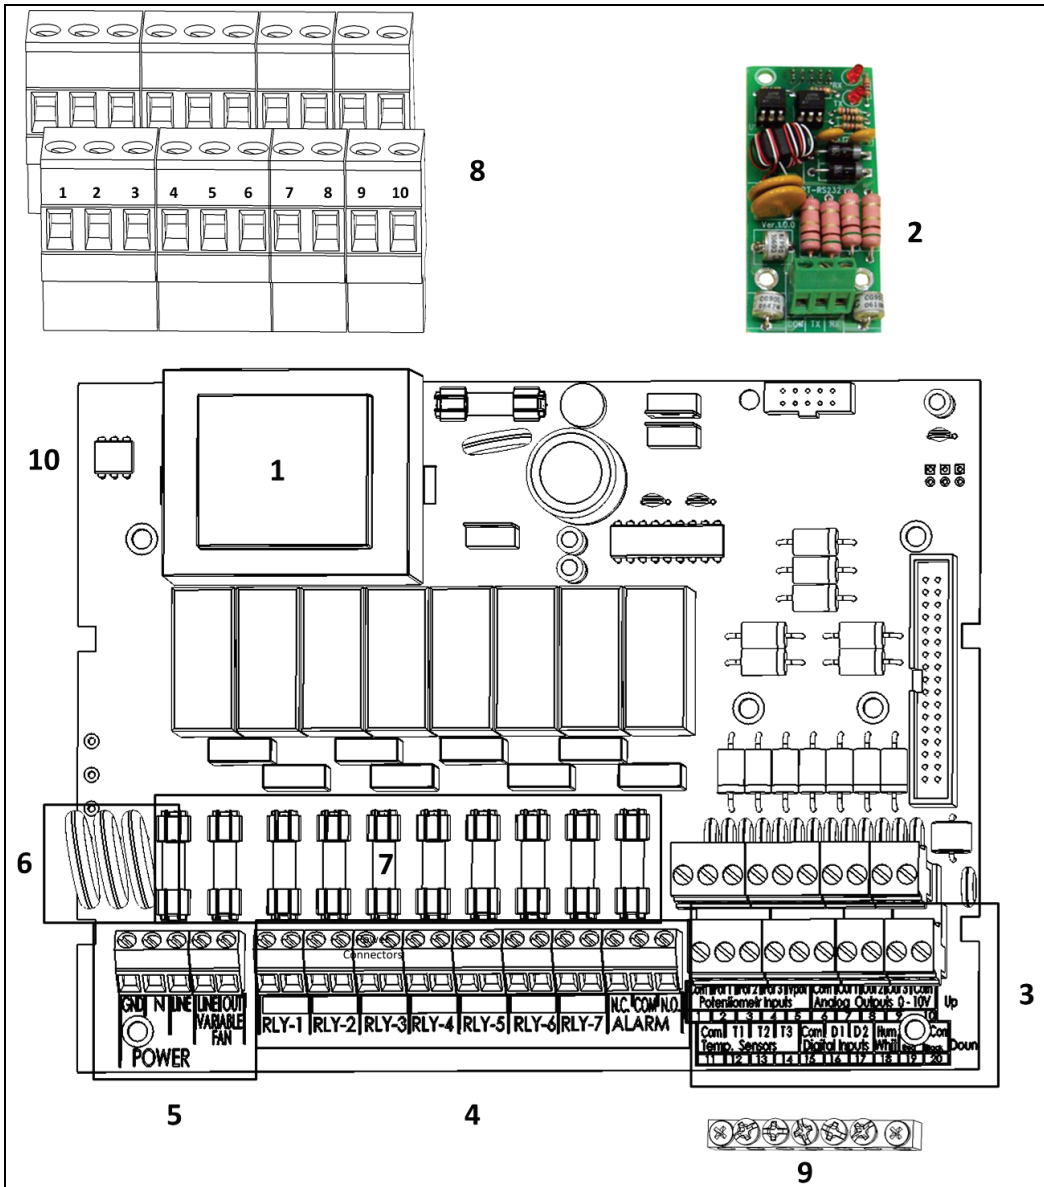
1 2 3 4 5 6 7 8 9 10

8

RT-RS232
Ver.1.0.0
GND TX RX

2

10

1

6

7

Power Connectors

GND N LINE LINE OUT VARIABLE FAN
POWER

RLY-1 RLY-2 RLY-3 RLY-4 RLY-5 RLY-6 RLY-7 N.C. COM N.O. ALARM

Com Pot1 Pot2 Pot3 Bypass
Potentiometer Inputs
1 2 3 4 5
Com Out1 Out2 Out3 Com
Analog Outputs 0 - 10V
6 7 8 9 10
Up

Com T1 T2 T3
Temp. Sensors
11 12 13 14
Com D1 D2
Digital Inputs
15 16 17
Hum. Whll
18 19
Com
20
Doun

3

5

4

9